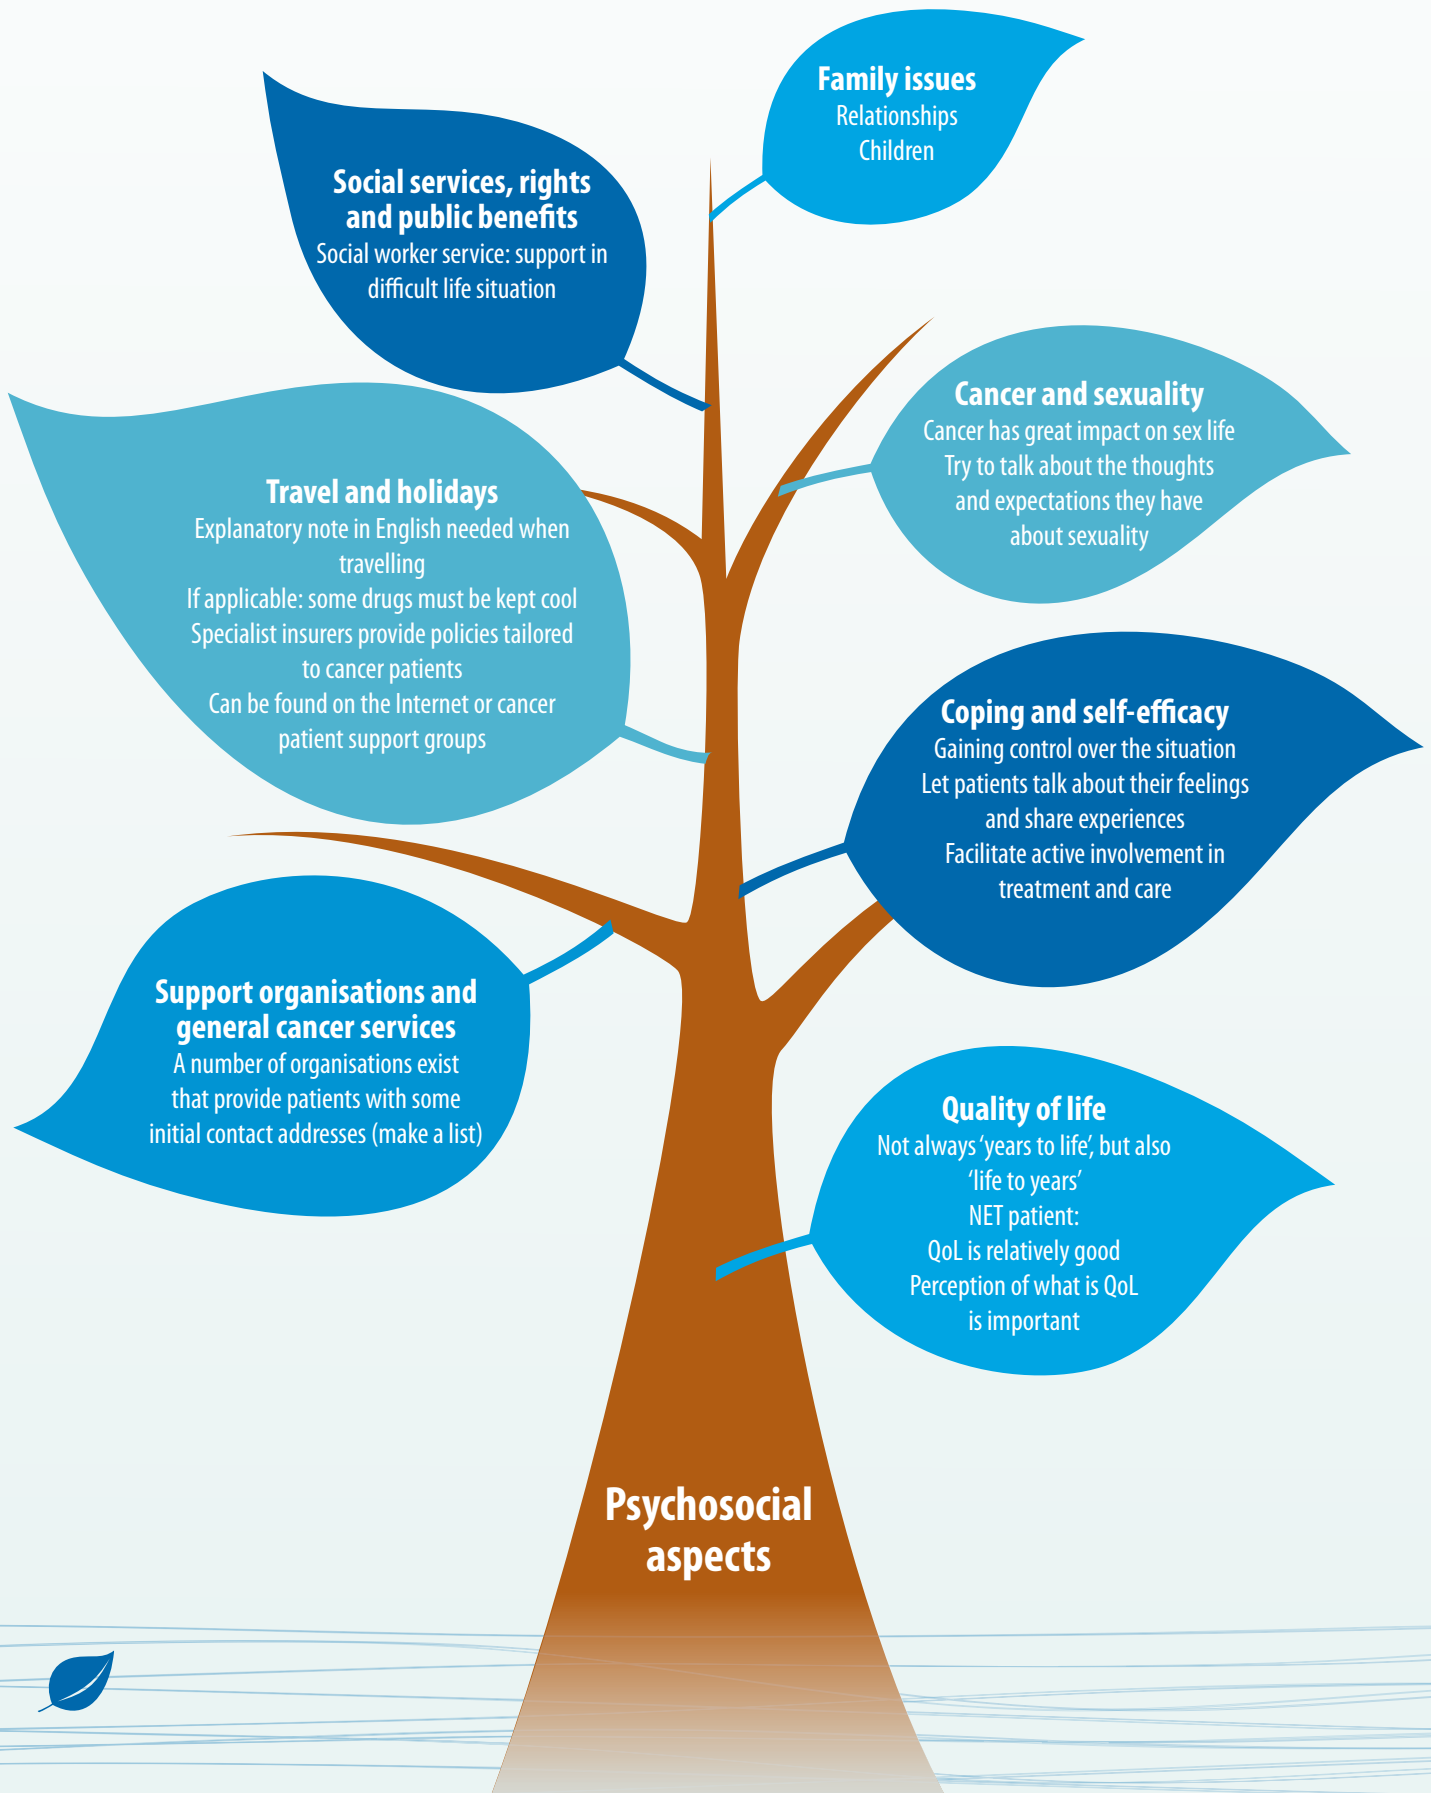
Family issues
Relationships
Children

Social services, rights and public benefits
Social worker service: support in difficult life situation

Cancer and sexuality
Cancer has great impact on sex life
Try to talk about the thoughts and expectations they have about sexuality

Travel and holidays
Explanatory note in English needed when travelling
If applicable: some drugs must be kept cool
Specialist insurers provide policies tailored to cancer patients
Can be found on the Internet or cancer patient support groups

Coping and self-efficacy
Gaining control over the situation
Let patients talk about their feelings and share experiences
Facilitate active involvement in treatment and care

Support organisations and general cancer services
A number of organisations exist that provide patients with some initial contact addresses (make a list)

Quality of life
Not always 'years to life', but also 'life to years'
NET patient:
QoL is relatively good
Perception of what is QoL is important

Psychosocial aspects